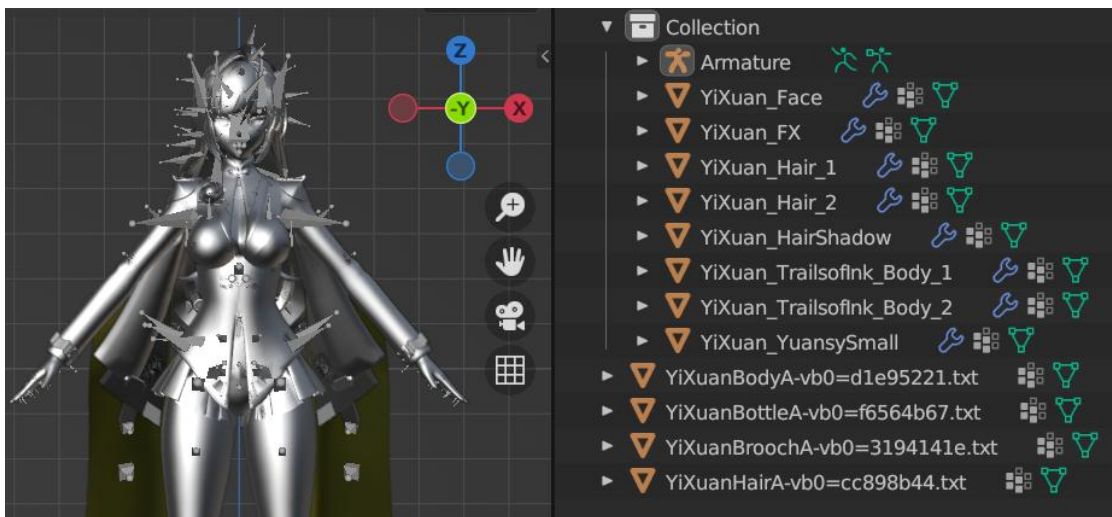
Z
-Y
X

Collection
Armature
YiXuan_Face
YiXuan_FX
YiXuan_Hair_1
YiXuan_Hair_2
YiXuan_HairShadow
YiXuan_TrailsofInk_Body_1
YiXuan_TrailsofInk_Body_2
YiXuan_YuansySmall
YiXuanBodyA-vb0=d1e95221.txt
YiXuanBottleA-vb0=f6564b67.txt
YiXuanBroochA-vb0=3194141e.txt
YiXuanHairA-vb0=cc898b44.txt